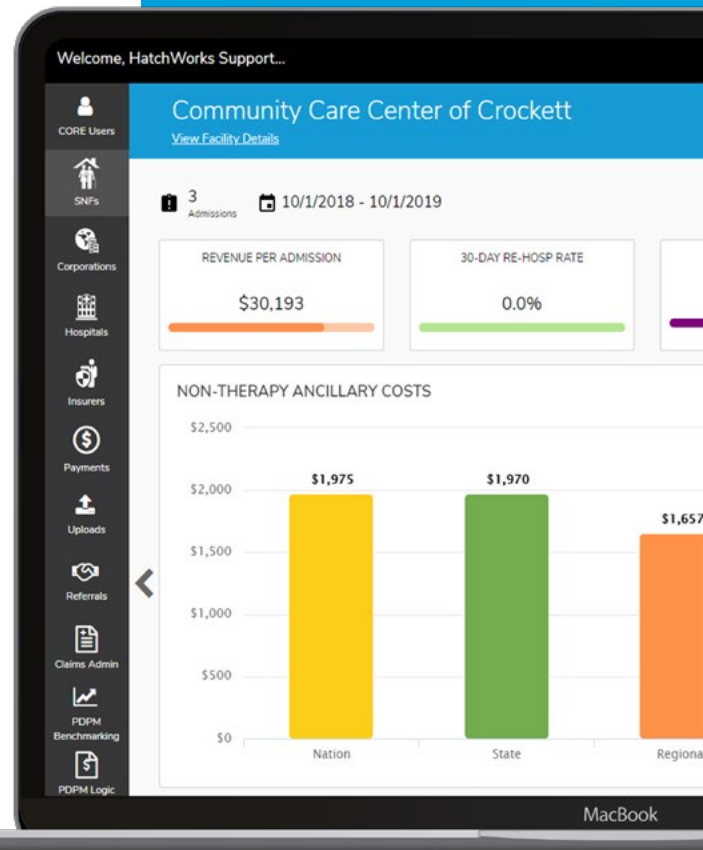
Welcome, HatchWorks Support...

CORE Users

SNFs

Corporations

Hospitals

Insurers

Payments

Uploads

Referrals

Claims Admin

PDPM Benchmarking

PDPM Logic

Community Care Center of Crockett

View Facility Details

3 Admissions

10/1/2018 - 10/1/2019

REVENUE PER ADMISSION

$30,193

30-DAY RE-HOSP RATE

0.0%

NON-THERAPY ANCILLARY COSTS

$2,500

$2,000

$1,500

$1,000

$500

$0

$1,975

$1,970

$1,657

Nation

State

Regiona

MacBook